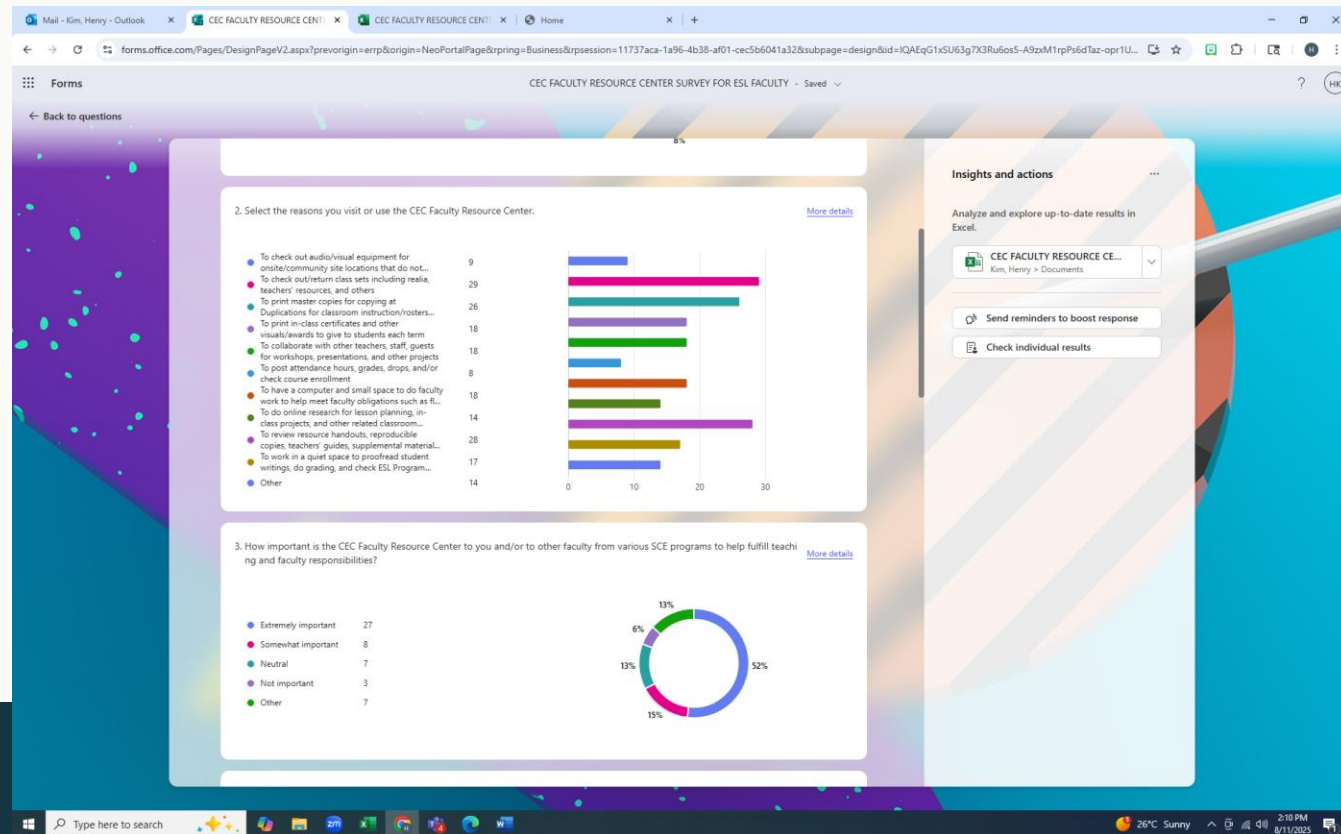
Mail - Kim, Henry - Outlook | CEC FACULTY RESOURCE CENT | CEC FACULTY RESOURCE CENT | Home

forms.office.com/Pages/DesignPageV2.aspx?prevorigin=errp&origin=NeoPortalPage&rpring=Business&rpsession=11737aca-1a96-4b38-af01-cec5b6041a32&subpage=design&id=IQAEqG1xSU63g7X3Ru6os5-A9zxM1rpPs6dTaz-opr1U...

Forms

CEC FACULTY RESOURCE CENTER SURVEY FOR ESL FACULTY - Saved

← Back to questions

6%

2. Select the reasons you visit or use the CEC Faculty Resource Center.

More details

| | |
|---|---|
| To check out audio/visual equipment for onsite/community site locations that do not... | 9 |
| To check out/return class sets including realia, teachers' resources, and others | 29 |
| To print master copies for copying at Duplications for classroom instruction/rosters... | 26 |
| To print in-class certificates and other visuals/awards to give to students each term | 18 |
| To collaborate with other teachers, staff, guests for workshops, presentations, and other projects | 18 |
| To post attendance hours, grades, drops, and/or check course enrollment | 8 |
| To have a computer and small space to do faculty work to help meet faculty obligations such as fl... | 18 |
| To do online research for lesson planning, in-class projects, and other related classroom... | 14 |
| To review resource handouts, reproducible copies, teachers' guides, supplemental material... | 28 |
| To work in a quiet space to proofread student writings, do grading, and check ESL Program... | 17 |
| Other | 14 |

0 10 20 30

3. How important is the CEC Faculty Resource Center to you and/or to other faculty from various SCE programs to help fulfill teaching and faculty responsibilities?

More details

| | |
|---|---|
| Extremely important | 27 |
| Somewhat important | 8 |
| Neutral | 7 |
| Not important | 3 |
| Other | 7 |

13% 6% 13% 52% 15%

Insights and actions

Analyze and explore up-to-date results in Excel.

CEC FACULTY RESOURCE CE...
Kim, Henry > Documents

Send reminders to boost response

Check individual results

Type here to search

26°C Sunny 2:10 PM 8/11/2025